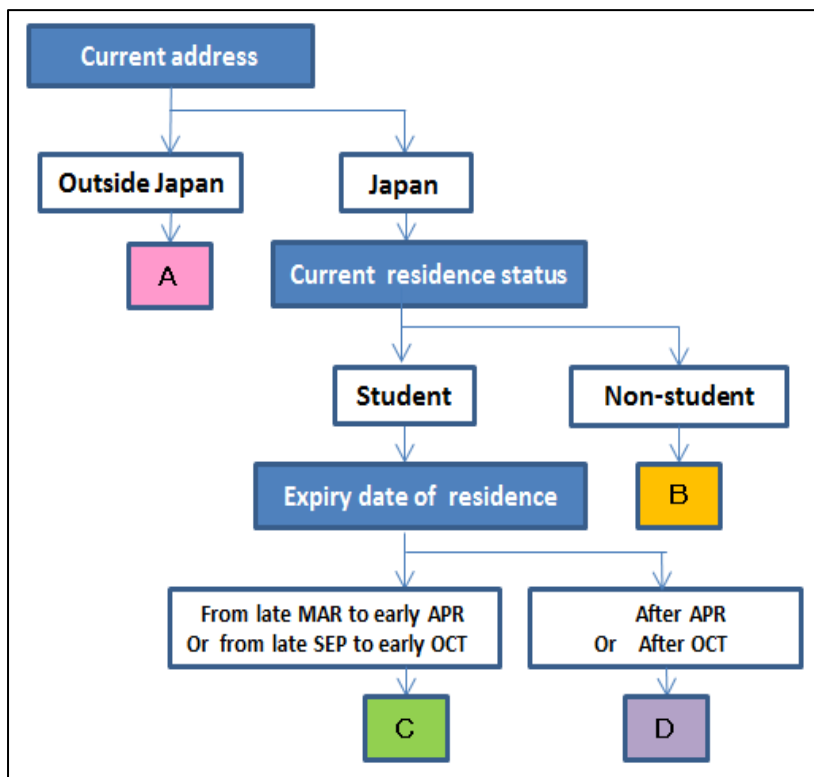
Current address

Outside Japan

Japan

A

Current residence status

Student

Non-student

Expiry date of residence

B

From late MAR to early APR
Or from late SEP to early OCT

After APR
Or After OCT

C

D